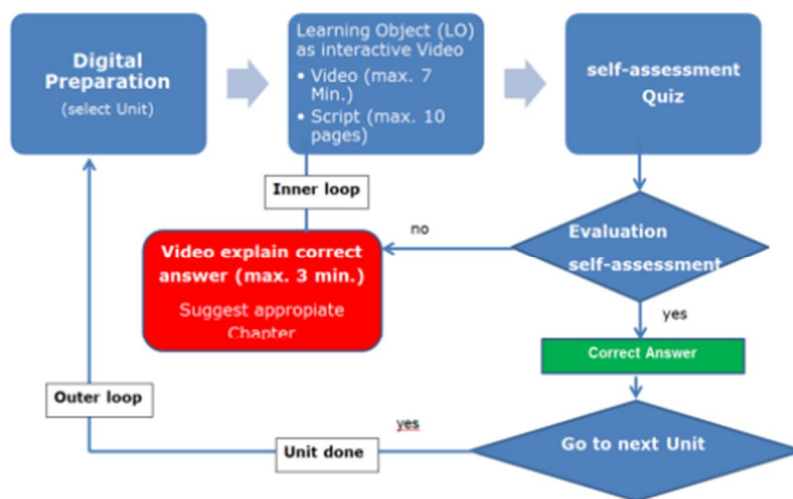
Digital Preparation
(select Unit)

Learning Object (LO) as interactive Video
• Video (max. 7 Min.)
• Script (max. 10 pages)

self-assessment Quiz

Inner loop

no

Video explain correct answer (max. 3 min.)
Suggest appropiate Chapter

Evaluation self-assessment

yes

Correct Answer

Outer loop

yes

Unit done

Go to next Unit